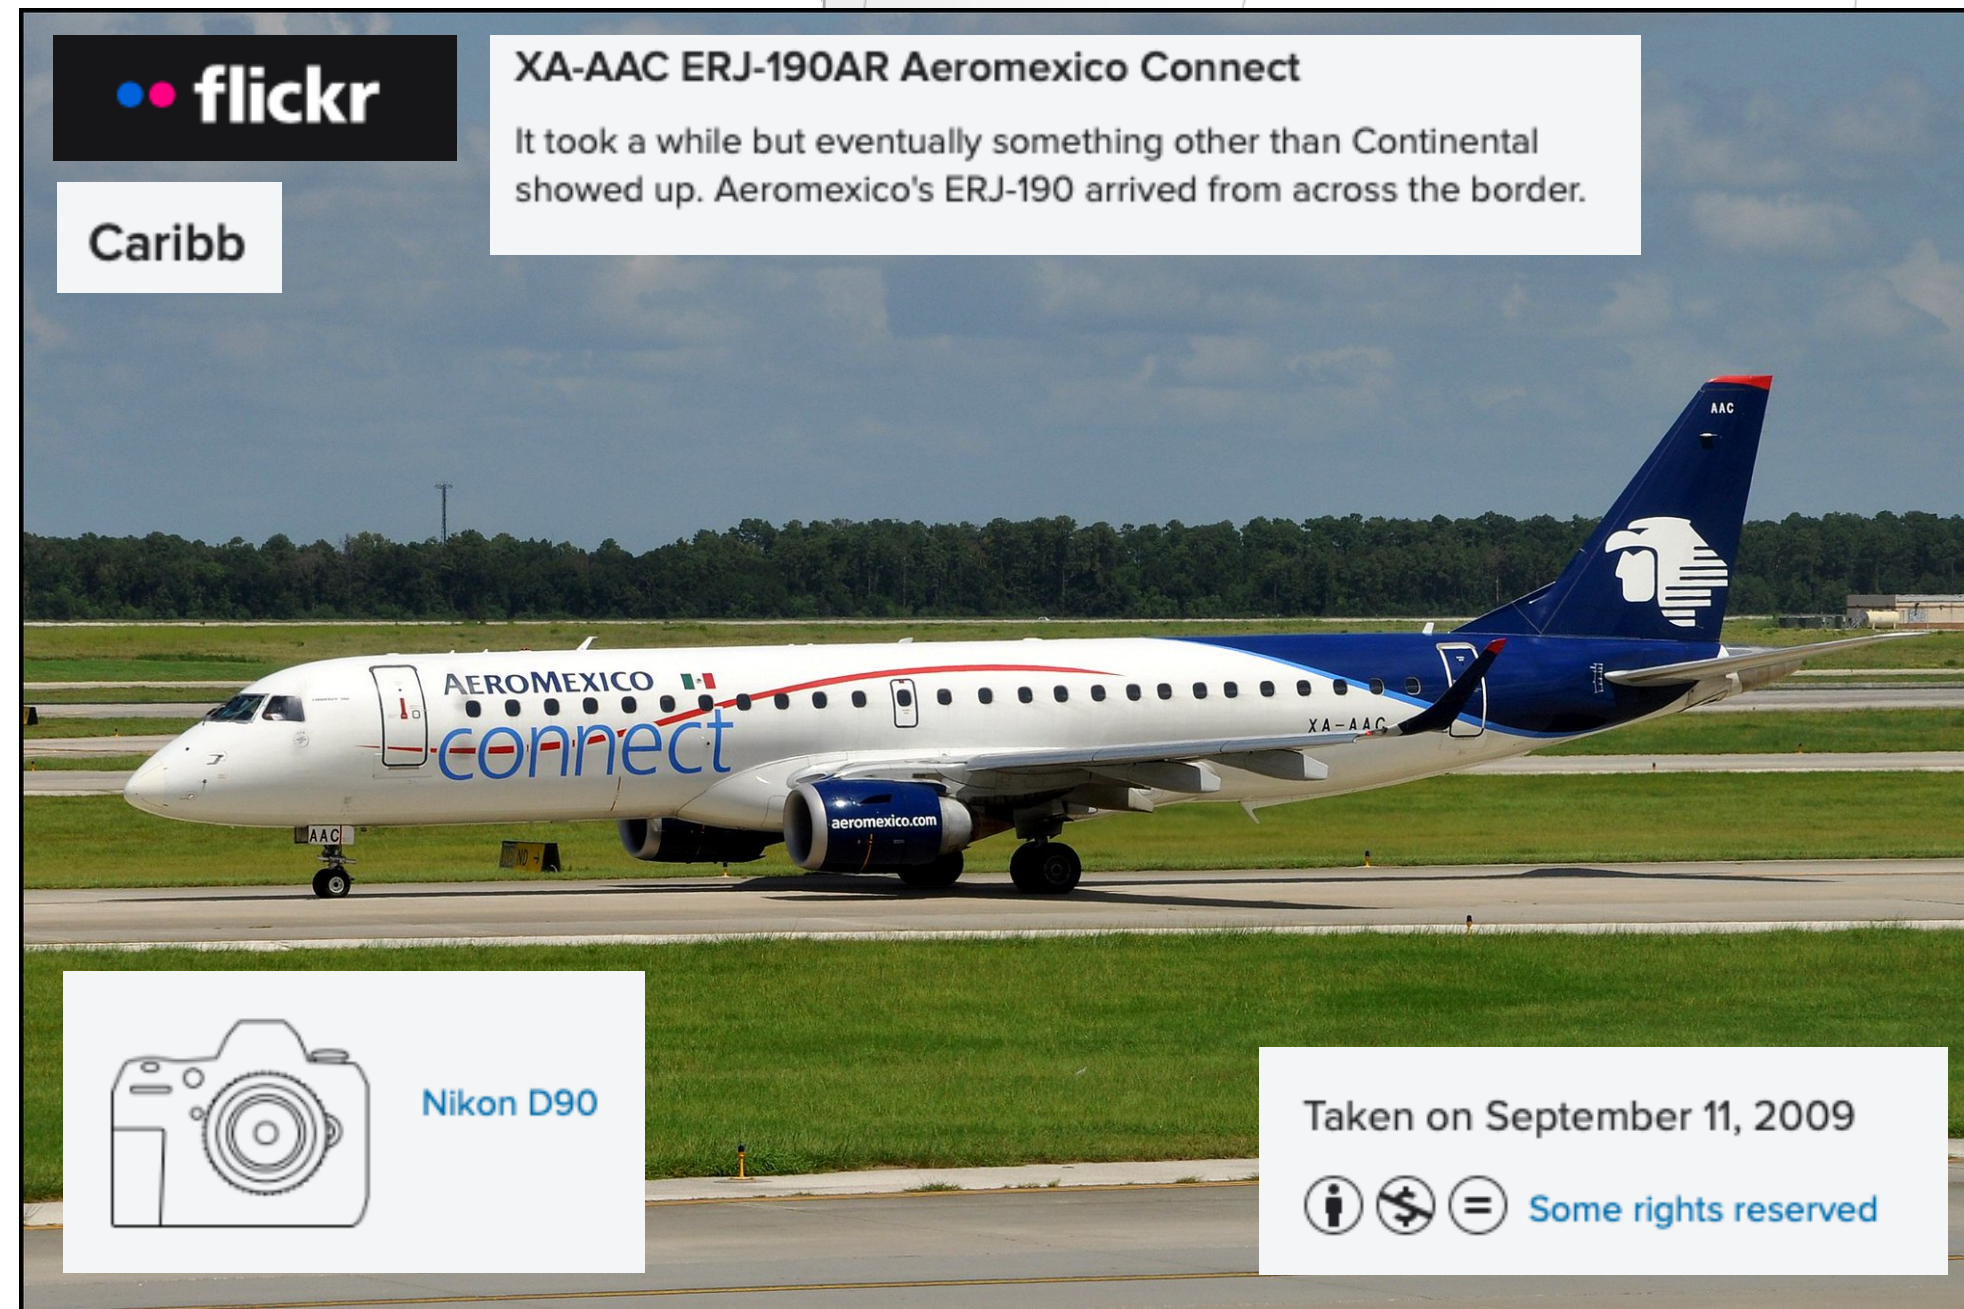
flickr

Caribb

XA-AAC ERJ-190AR Aeromexico Connect

It took a while but eventually something other than Continental showed up. Aeromexico's ERJ-190 arrived from across the border.

AAC

AEROMEXICO

connect

XA-AAC

aeromexico.com

AAC

Nikon D90

Taken on September 11, 2009

Some rights reserved